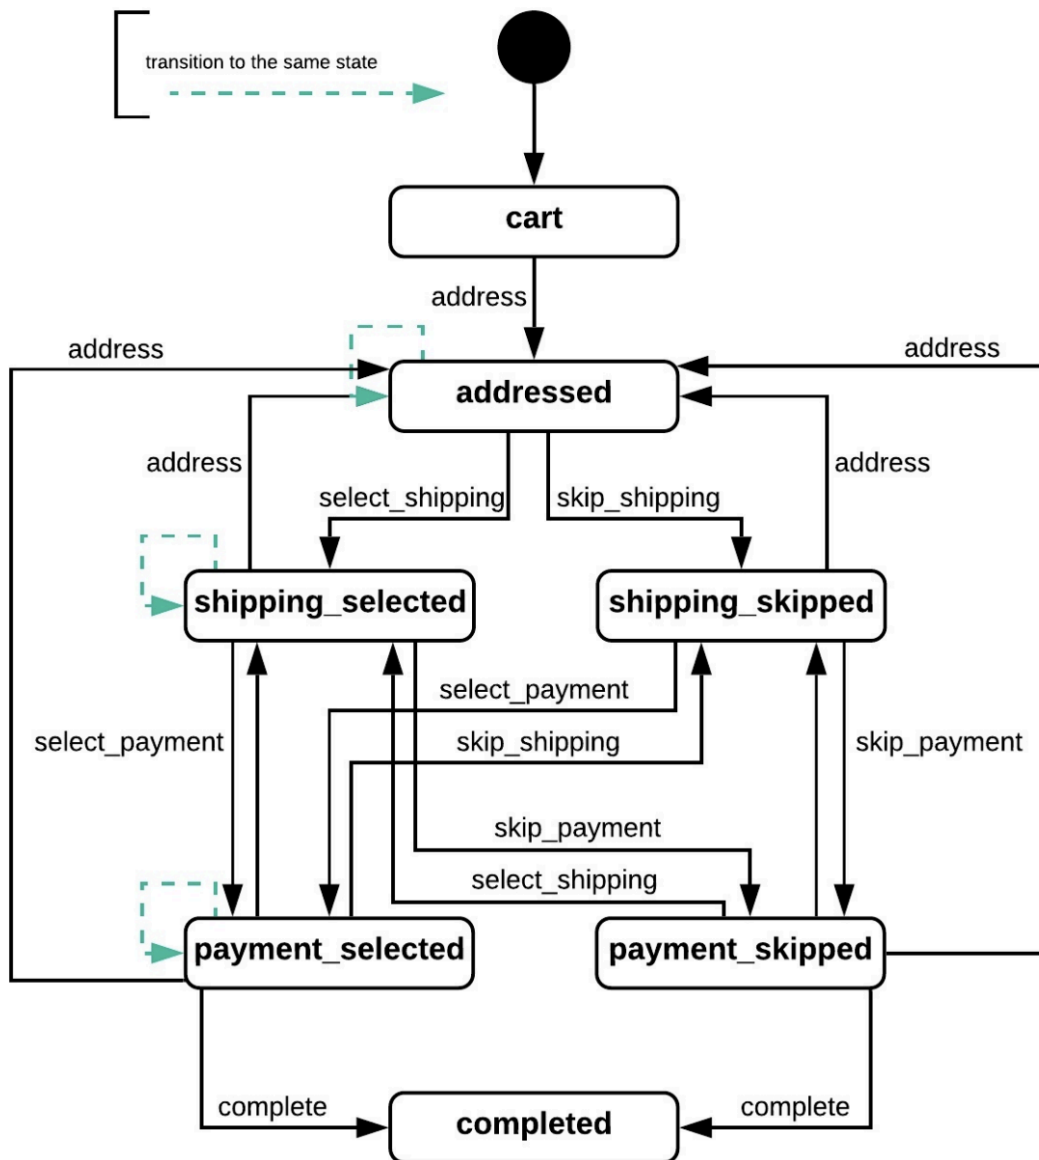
transition to the same state

cart

address

address

addressed

address

address

select_shipping

skip_shipping

address

shipping_selected

shipping_skipped

select_payment

select_payment

skip_shipping

skip_payment

skip_payment

select_shipping

payment_selected

payment_skipped

complete

completed

complete